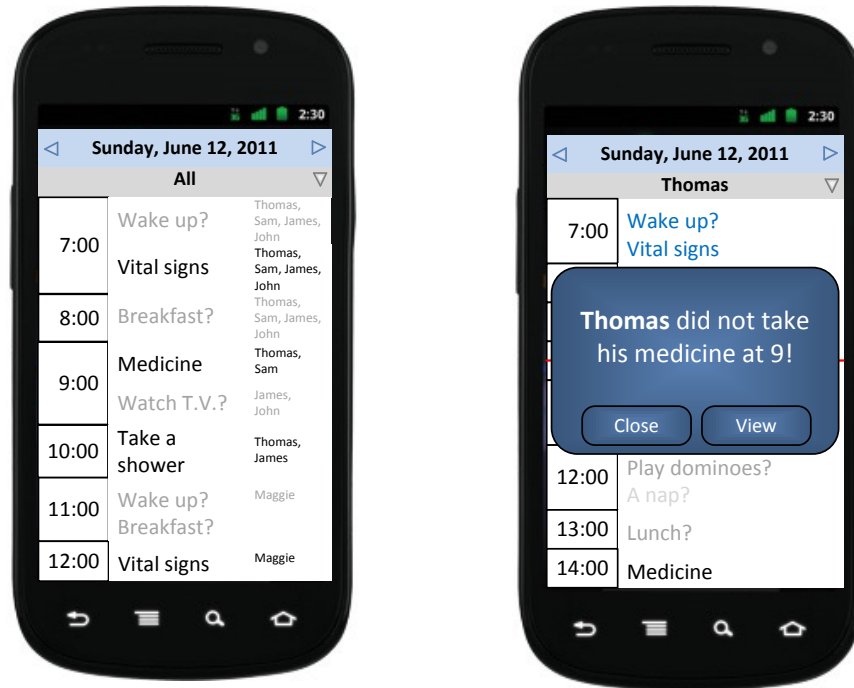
2:30

Sunday, June 12, 2011

All

| | | |
|---|---|---|
| 7:00 | Wake up? | Thomas, Sam, James, John |
| | Vital signs | Thomas, Sam, James, John |
| 8:00 | Breakfast? | Thomas, Sam, James, John |
| 9:00 | Medicine | Thomas, Sam |
| | Watch T.V.? | James, John |
| 10:00 | Take a shower | Thomas, James |
| 11:00 | Wake up? Breakfast? | Maggie |
| 12:00 | Vital signs | Maggie |

2:30

Sunday, June 12, 2011

Thomas

7:00 Wake up? Vital signs

**Thomas** did not take his medicine at 9!

Close View

12:00 Play dominoes? A nap?

13:00 Lunch?

14:00 Medicine